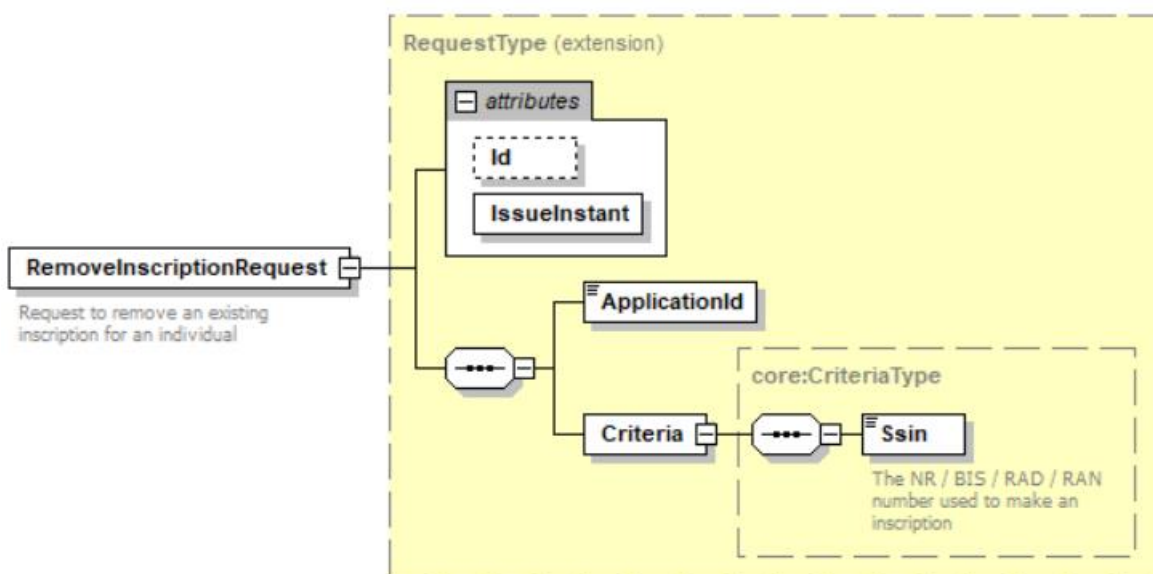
RequestType (extension)

attributes

Id

IssueInstant

RemoveInscriptionRequest

Request to remove an existing inscription for an individual

ApplicationId

core:CriteriaType

Criteria

Ssin

The NR / BIS / RAD / RAN number used to make an inscription